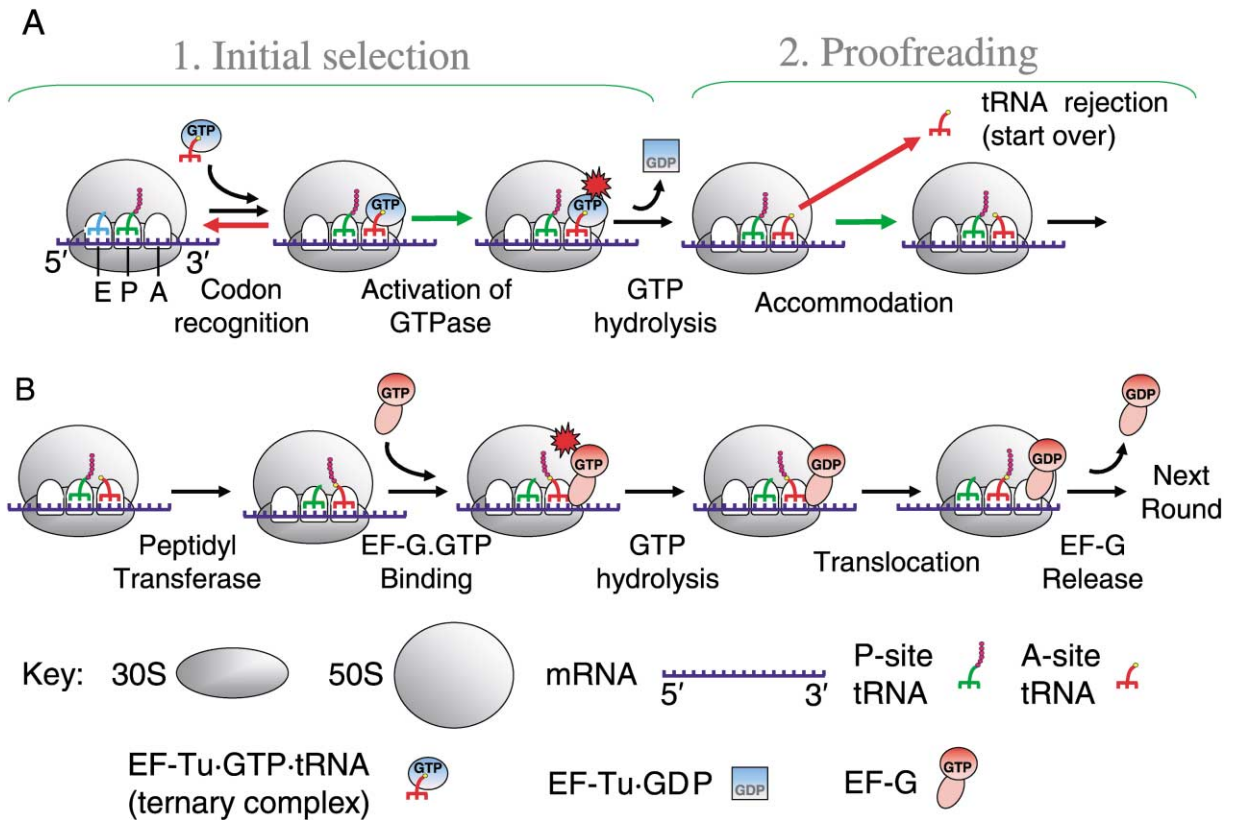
A

1. Initial selection

2. Proofreading

GTP

GDP

GTP

GTP

tRNA rejection (start over)

5′ 3′

E P A

Codon recognition

Activation of GTPase

GTP hydrolysis

Accommodation

B

GTP

GTP

GDP

GDP

GDP

Next Round

Peptidyl Transferase

EF-G.GTP Binding

GTP hydrolysis

Translocation

EF-G Release

Key: 30S

50S

mRNA

5′ 3′

P-site tRNA

A-site tRNA

EF-Tu·GTP·tRNA (ternary complex)

GTP

EF-Tu·GDP

GDP

EF-G

GTP